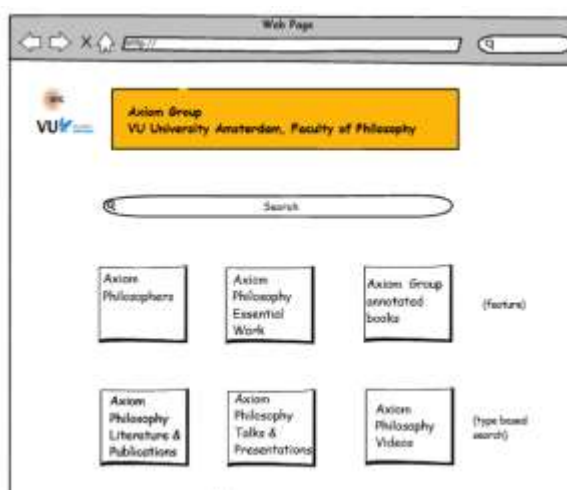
Web Page

http://

VU

Axiom Group
VU University Amsterdam, Faculty of Philosophy

Search

Axiom Philosophers

Axiom Philosophy Essential Work

Axiom Group annotated books

(feature)

Axiom Philosophy Literature & Publications

Axiom Philosophy Talks & Presentations

Axiom Philosophy Videos

(type based search)